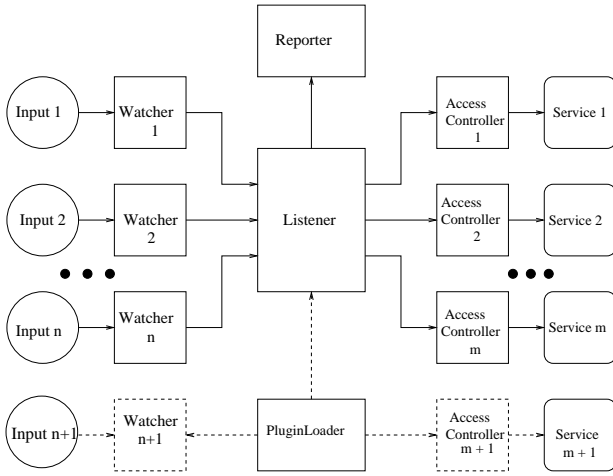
Reporter

Input 1

Watcher 1

Input 2

Watcher 2

Input n

Watcher n

Listener

Access Controller 1

Service 1

Access Controller 2

Service 2

Access Controller m

Service m

Input n+1

Watcher n+1

PluginLoader

Access Controller m + 1

Service m + 1